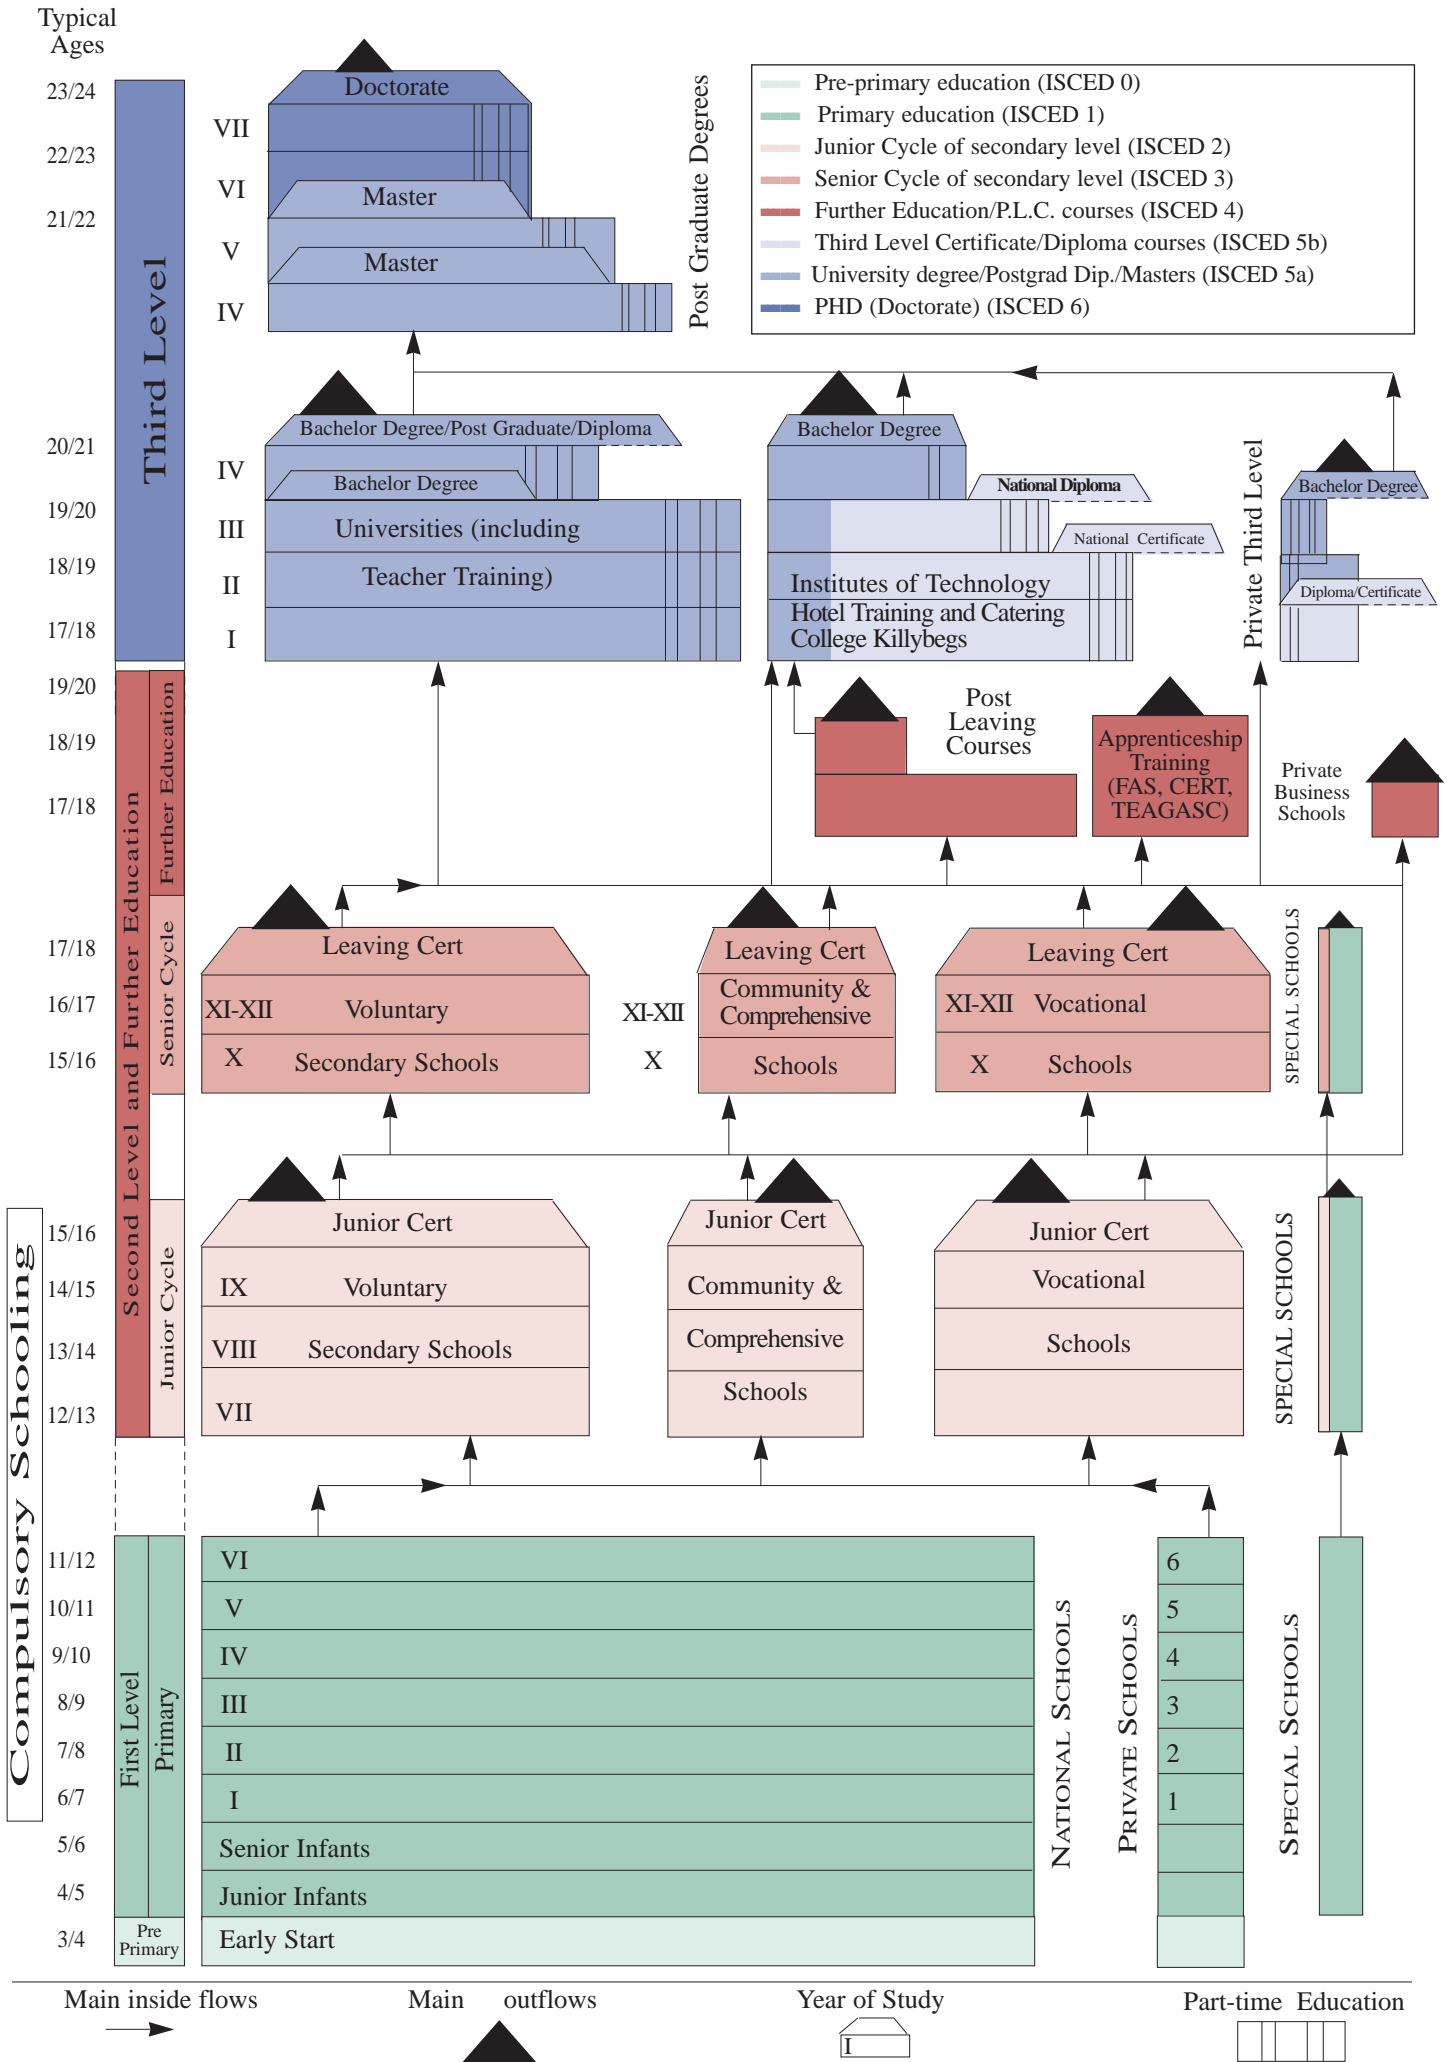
Typical Ages

23/24
22/23
21/22
20/21
19/20
18/19
17/18
19/20
18/19
17/18
17/18
16/17
15/16
15/16
14/15
13/14
12/13
11/12
10/11
9/10
8/9
7/8
6/7
5/6
4/5
3/4

Third Level
Second Level and Further Education
Further Education
Senior Cycle
Junior Cycle
Compulsory Schooling
First Level
Primary
Pre Primary

Doctorate
VII
VI
Master
V
Master
IV
Post Graduate Degrees

Pre-primary education (ISCED 0)
Primary education (ISCED 1)
Junior Cycle of secondary level (ISCED 2)
Senior Cycle of secondary level (ISCED 3)
Further Education/P.L.C. courses (ISCED 4)
Third Level Certificate/Diploma courses (ISCED 5b)
University degree/Postgrad Dip./Masters (ISCED 5a)
PHD (Doctorate) (ISCED 6)

Bachelor Degree/Post Graduate/Diploma
IV
Bachelor Degree
III
Universities (including
II
Teacher Training)
I

Bachelor Degree
National Diploma
National Certificate
Institutes of Technology
Hotel Training and Catering College Killybegs

Private Third Level
Bachelor Degree
Diploma/Certificate

Post Leaving Courses
Apprenticeship Training (FAS, CERT, TEAGASC)
Private Business Schools

Leaving Cert
XI-XII Voluntary
X Secondary Schools
XI-XII
X
Leaving Cert
Community & Comprehensive
Schools
Leaving Cert
XI-XII Vocational
X Schools
SPECIAL SCHOOLS

Junior Cert
IX Voluntary
VIII Secondary Schools
VII
Junior Cert
Community &
Comprehensive
Schools
Junior Cert
Vocational
Schools
SPECIAL SCHOOLS

VI
V
IV
III
II
I
Senior Infants
Junior Infants
Early Start
National Schools
Private Schools
6
5
4
3
2
1
Special Schools

Main inside flows
Main outflows
Year of Study
I
Part-time Education